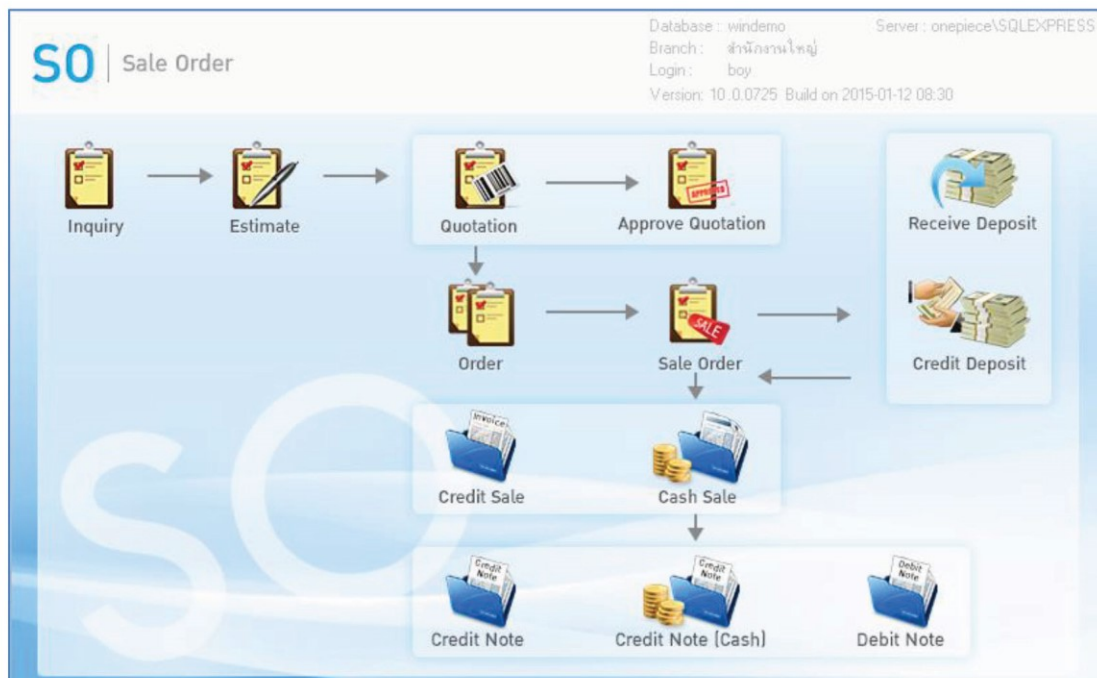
SO | Sale Order

Database : windemo
Branch : สำนักงานใหญ่
Login : boy
Version: 10.0.0725 Build on 2015-01-12 08:30

Server : onepiece\SQLEXPRESS

Inquiry

Estimate

Quotation

APPROVED

Approve Quotation

Receive Deposit

Order

SALE

Sale Order

Credit Deposit

Invoice

Credit Sale

Cash Sale

Credit Note

Credit Note

Credit Note

Credit Note (Cash)

Debit Note

Debit Note